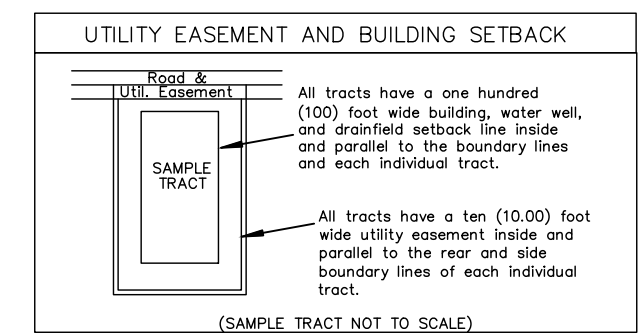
UTILITY EASEMENT AND BUILDING SETBACK

Road &
Util. Easement

SAMPLE
TRACT

All tracts have a one hundred (100) foot wide building, water well, and drainfield setback line inside and parallel to the boundary lines and each individual tract.

All tracts have a ten (10.00) foot wide utility easement inside and parallel to the rear and side boundary lines of each individual tract.

(SAMPLE TRACT NOT TO SCALE)